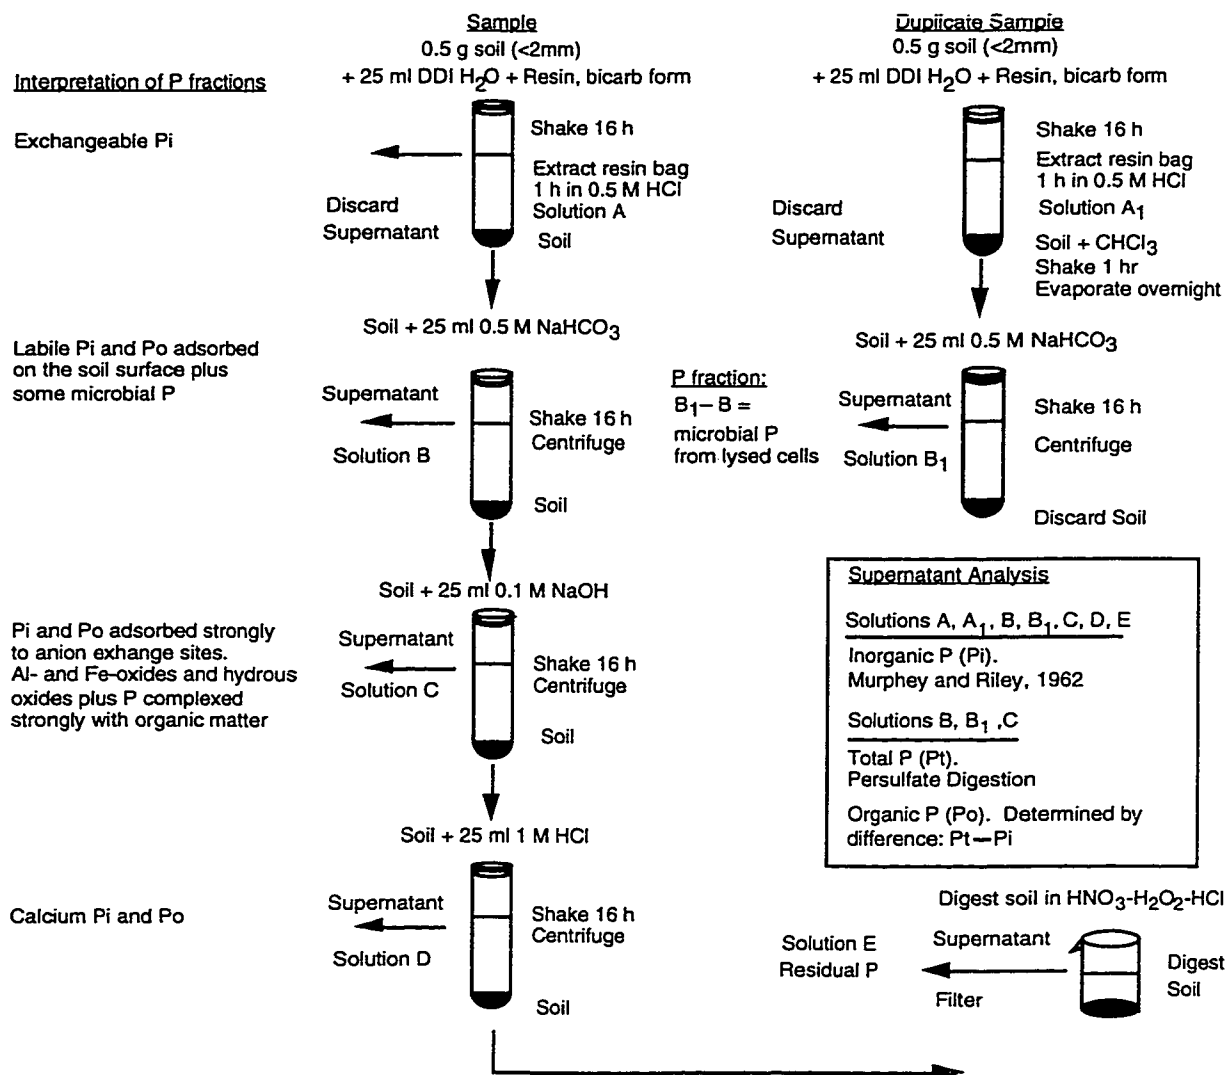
Sample
0.5 g soil (<2mm)
+ 25 ml DDI $H_2O$ + Resin, bicarb form

Duplicate Sample
0.5 g soil (<2mm)
+ 25 ml DDI $H_2O$ + Resin, bicarb form

Interpretation of P fractions

Exchangeable Pi

Shake 16 h
Extract resin bag 1 h in 0.5 M HCl
Solution A

Discard Supernatant

Soil

Shake 16 h
Extract resin bag 1 h in 0.5 M HCl
Solution $A_1$

Discard Supernatant

Soil + $CHCl_3$
Shake 1 hr
Evaporate overnight

Soil + 25 ml 0.5 M $NaHCO_3$

Soil + 25 ml 0.5 M $NaHCO_3$

Labile Pi and Po adsorbed on the soil surface plus some microbial P

Supernatant
Solution B

Shake 16 h
Centrifuge

Soil

P fraction:
$B_1 - B$ =
microbial P from lysed cells

Supernatant
Solution $B_1$

Shake 16 h
Centrifuge

Discard Soil

Soil + 25 ml 0.1 M NaOH

Supernatant Analysis

Solutions A, $A_1$, B, $B_1$, C, D, E
Inorganic P (Pi).
Murphey and Riley, 1962

Solutions B, $B_1$ ,C
Total P (Pt).
Persulfate Digestion

Organic P (Po). Determined by difference: Pt − Pi

Pi and Po adsorbed strongly to anion exhange sites.
Al- and Fe-oxides and hydrous oxides plus P complexed strongly with organic matter

Supernatant
Solution C

Shake 16 h
Centrifuge

Soil

Soil + 25 ml 1 M HCl

Calcium Pi and Po

Supernatant
Solution D

Shake 16 h
Centrifuge

Soil

Digest soil in $HNO_3$-$H_2O_2$-HCl

Solution E
Residual P

Supernatant

Filter

Digest Soil